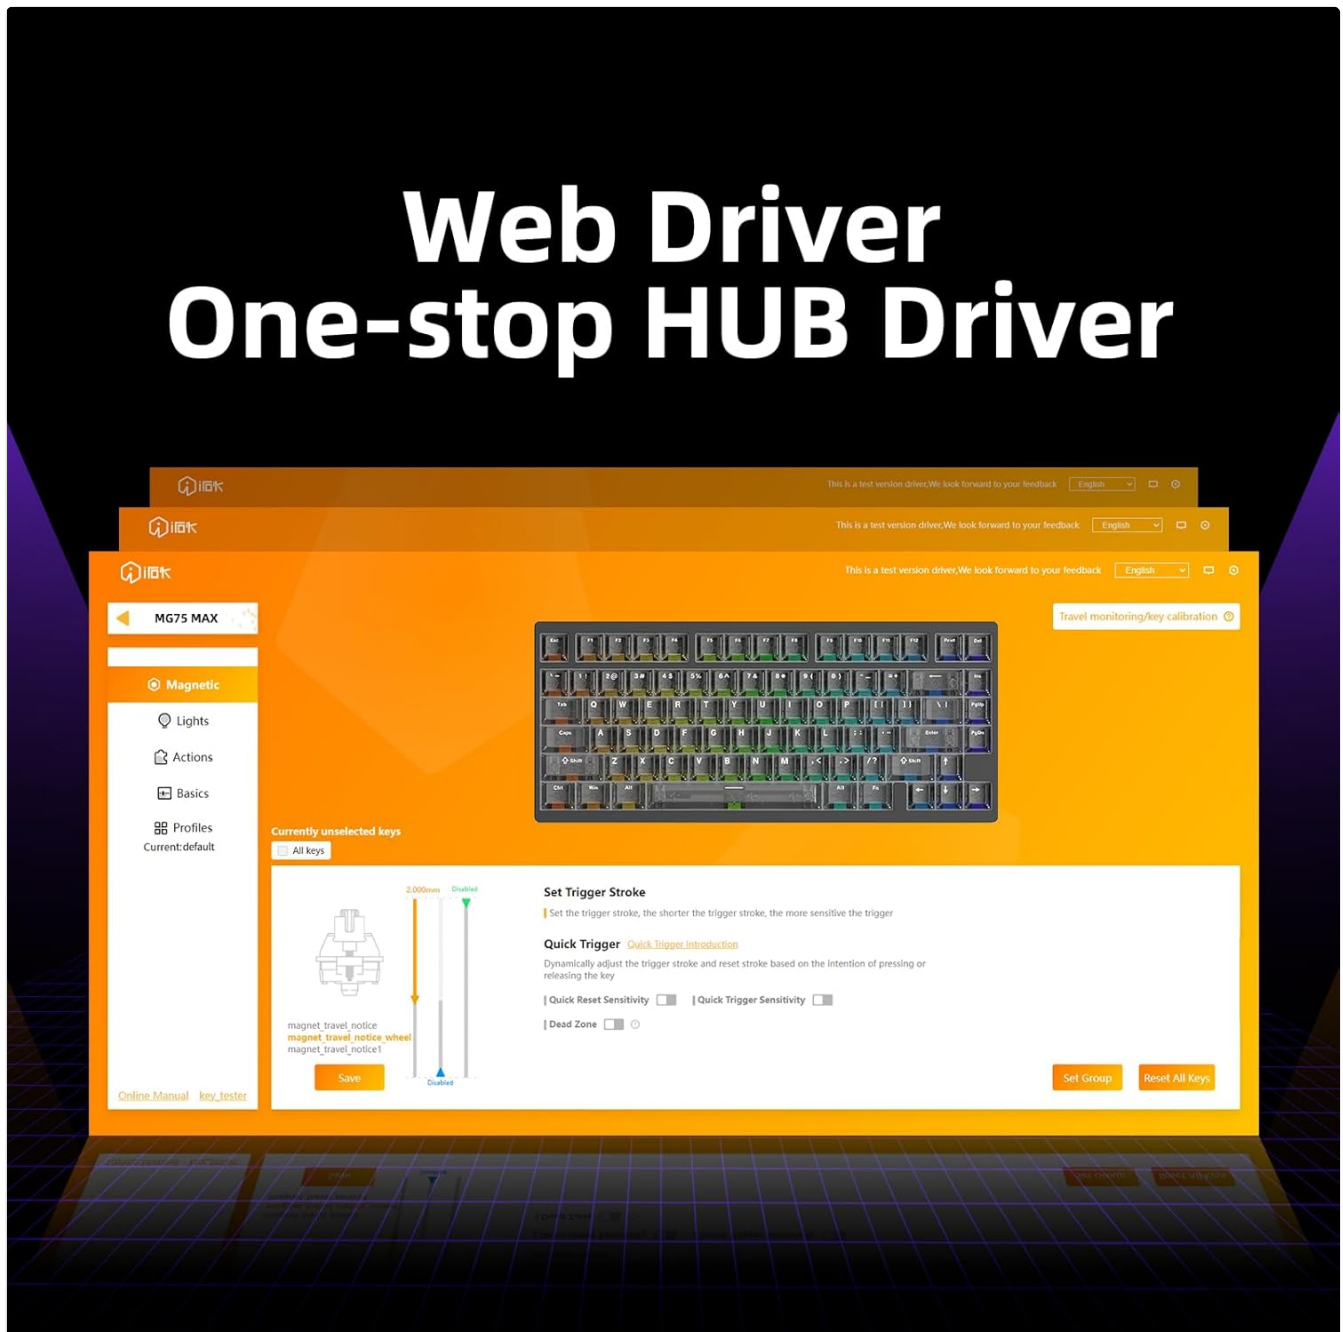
Web Driver
One-stop HUB Driver

iRok
This is a test version driver,We look forward to your feedback English

iRok
This is a test version driver,We look forward to your feedback English

iRok
This is a test version driver,We look forward to your feedback English

MG75 MAX

Magnetic
Lights
Actions
Basics
Profiles
Current:default

Online Manual key_tester

Travel monitoring/key calibration

Currently unselected keys
All keys

2.000mm Disabled

magnet_travel_notice
magnet_travel_notice_wheel
magnet_travel_notice1

Save

Disabled

Set Trigger Stroke
Set the trigger stroke, the shorter the trigger stroke, the more sensitive the trigger

Quick Trigger Quick Trigger Introduction
Dynamically adjust the trigger stroke and reset stroke based on the intention of pressing or releasing the key

Quick Reset Sensitivity
Quick Trigger Sensitivity
Dead Zone

Set Group
Reset All Keys